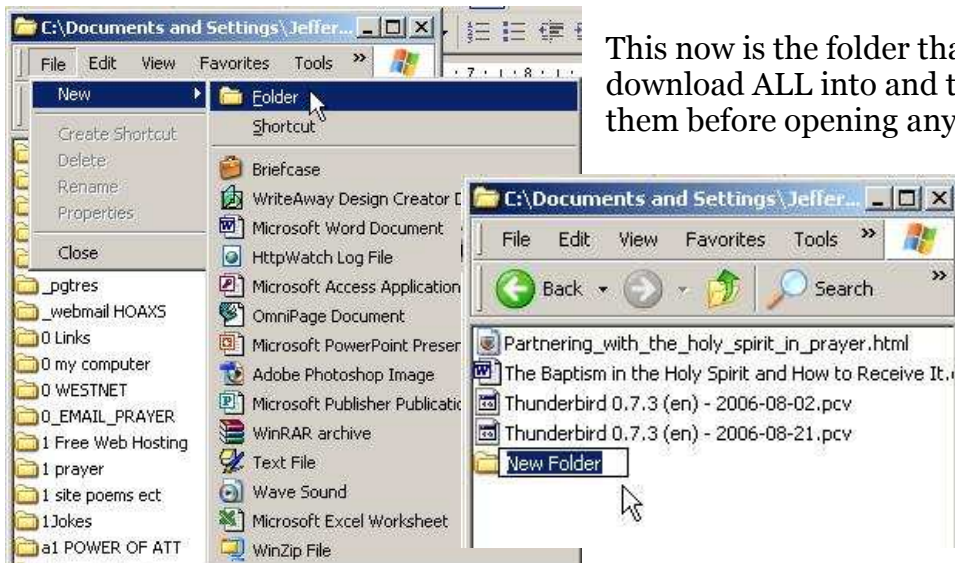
C:\Documents and Settings\Jeffer...

File Edit View Favorites Tools »

New

Create Shortcut
Delete
Rename
Properties

Close

Folder
Shortcut

Briefcase
WriteAway Design Creator D
Microsoft Word Document
HttpWatch Log File
Microsoft Access Application
OmniPage Document
Microsoft PowerPoint Preser
Adobe Photoshop Image
Microsoft Publisher Publicatic
WinRAR archive
Text File
Wave Sound
Microsoft Excel Worksheet
WinZip File

_pgtres
_webmail HOAXS
0 Links
0 my computer
0 WESTNET
0_EMAIL_PRAYER
1 Free Web Hosting
1 prayer
1 site poems ect
1Jokes
a1 POWER OF ATT

This now is the folder tha download ALL into and t them before opening any

C:\Documents and Settings\Jeffer...

File Edit View Favorites Tools »

Back

Search

Partnering_with_the_holy_spirit_in_prayer.html
The Baptism in the Holy Spirit and How to Receive It.
Thunderbird 0.7.3 (en) - 2006-08-02.pcv
Thunderbird 0.7.3 (en) - 2006-08-21.pcv
New Folder